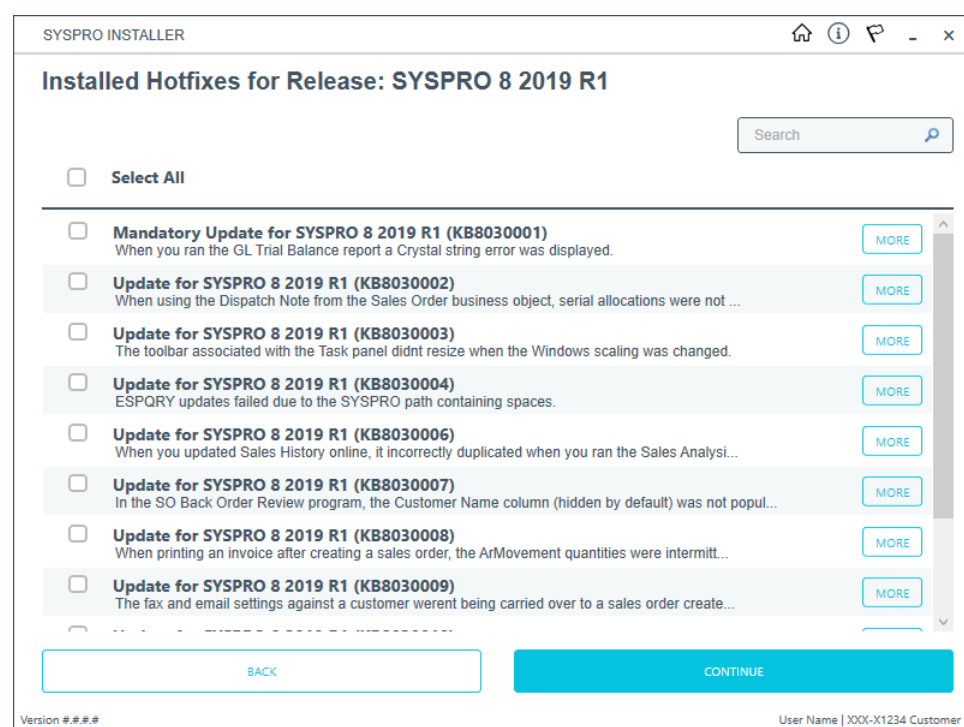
SYSPRO INSTALLER

Installed Hotfixes for Release: SYSPRO 8 2019 R1

Search

Select All

Mandatory Update for SYSPRO 8 2019 R1 (KB8030001)
When you ran the GL Trial Balance report a Crystal string error was displayed.
MORE

Update for SYSPRO 8 2019 R1 (KB8030002)
When using the Dispatch Note from the Sales Order business object, serial allocations were not ...
MORE

Update for SYSPRO 8 2019 R1 (KB8030003)
The toolbar associated with the Task panel didnt resize when the Windows scaling was changed.
MORE

Update for SYSPRO 8 2019 R1 (KB8030004)
ESPQRY updates failed due to the SYSPRO path containing spaces.
MORE

Update for SYSPRO 8 2019 R1 (KB8030006)
When you updated Sales History online, it incorrectly duplicated when you ran the Sales Analysi...
MORE

Update for SYSPRO 8 2019 R1 (KB8030007)
In the SO Back Order Review program, the Customer Name column (hidden by default) was not popul...
MORE

Update for SYSPRO 8 2019 R1 (KB8030008)
When printing an invoice after creating a sales order, the ArMovement quantities were intermitt...
MORE

Update for SYSPRO 8 2019 R1 (KB8030009)
The fax and email settings against a customer werent being carried over to a sales order create...
MORE

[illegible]

BACK

CONTINUE

Version #.#.#.#

User Name | XXX-X1234 Customer